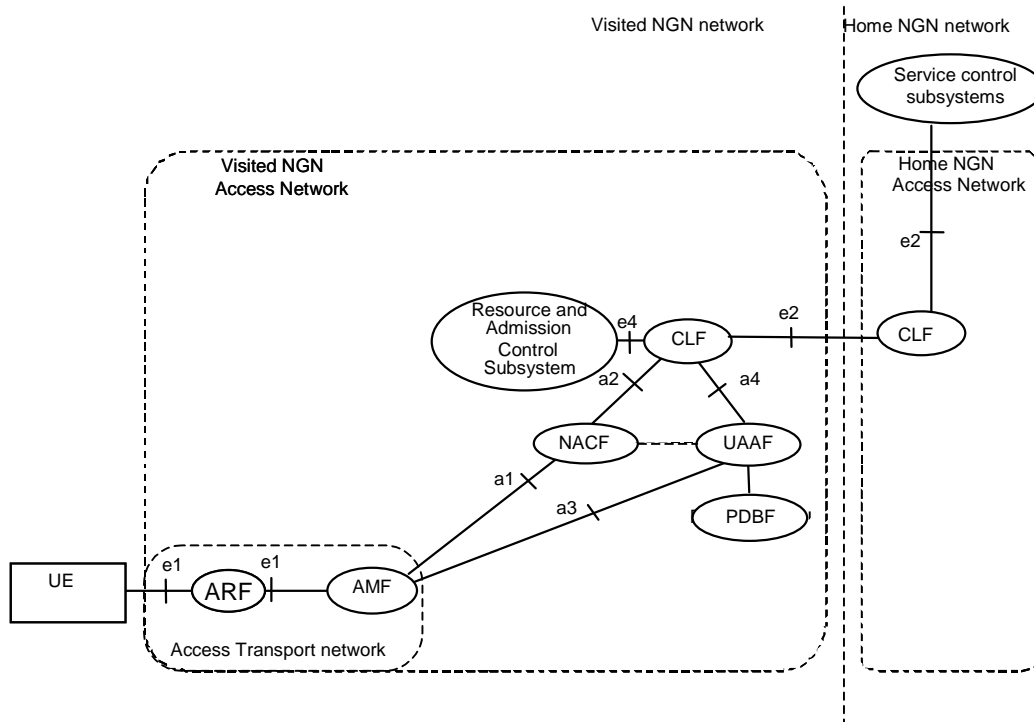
Visited NGN network

Home NGN network

Service control subsystems

Visited NGN Access Network

Home NGN Access Network

e2

Resource and Admission Control Subsystem

e4

CLF

e2

CLF

a2

a4

NACF

UAAF

a1

a3

PDBF

UE

e1

ARF

e1

AMF

Access Transport network